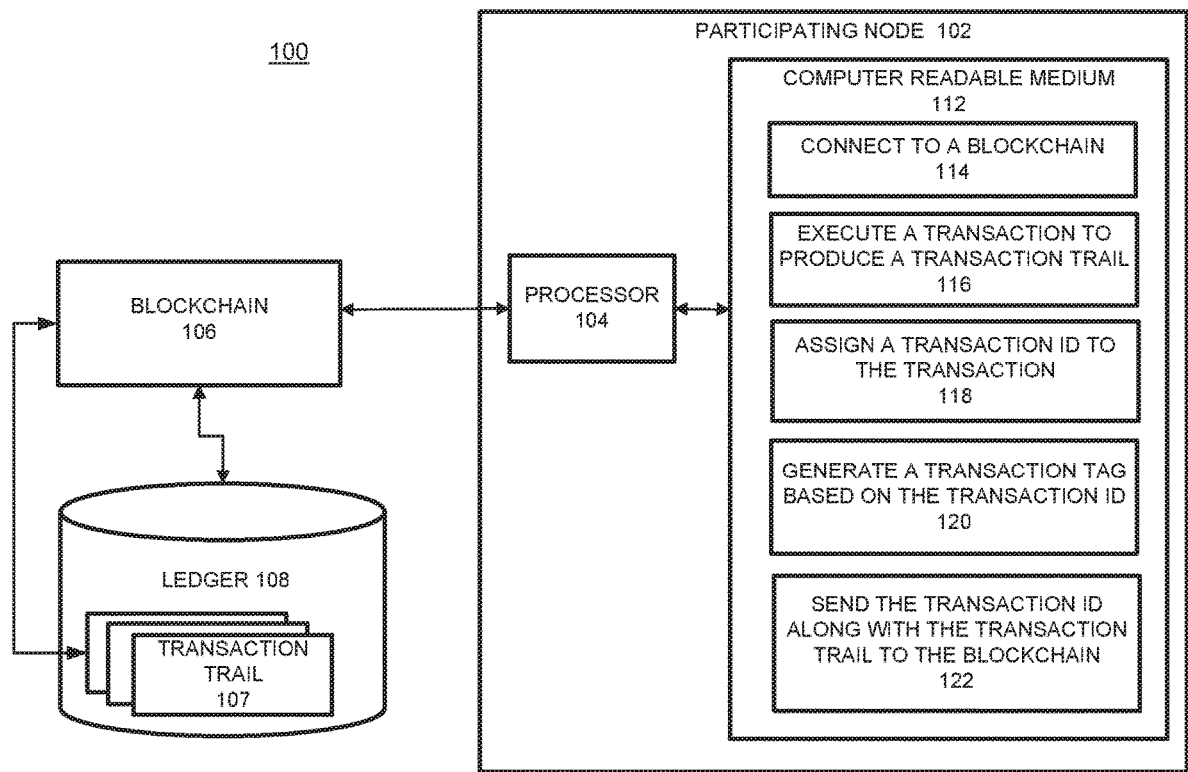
100

PARTICIPATING NODE 102

COMPUTER READABLE MEDIUM
112

CONNECT TO A BLOCKCHAIN
114

EXECUTE A TRANSACTION TO PRODUCE A TRANSACTION TRAIL
116

ASSIGN A TRANSACTION ID TO THE TRANSACTION
118

GENERATE A TRANSACTION TAG BASED ON THE TRANSACTION ID
120

SEND THE TRANSACTION ID ALONG WITH THE TRANSACTION TRAIL TO THE BLOCKCHAIN
122

BLOCKCHAIN
106

PROCESSOR
104

LEDGER 108

TRANSACTION TRAIL
107